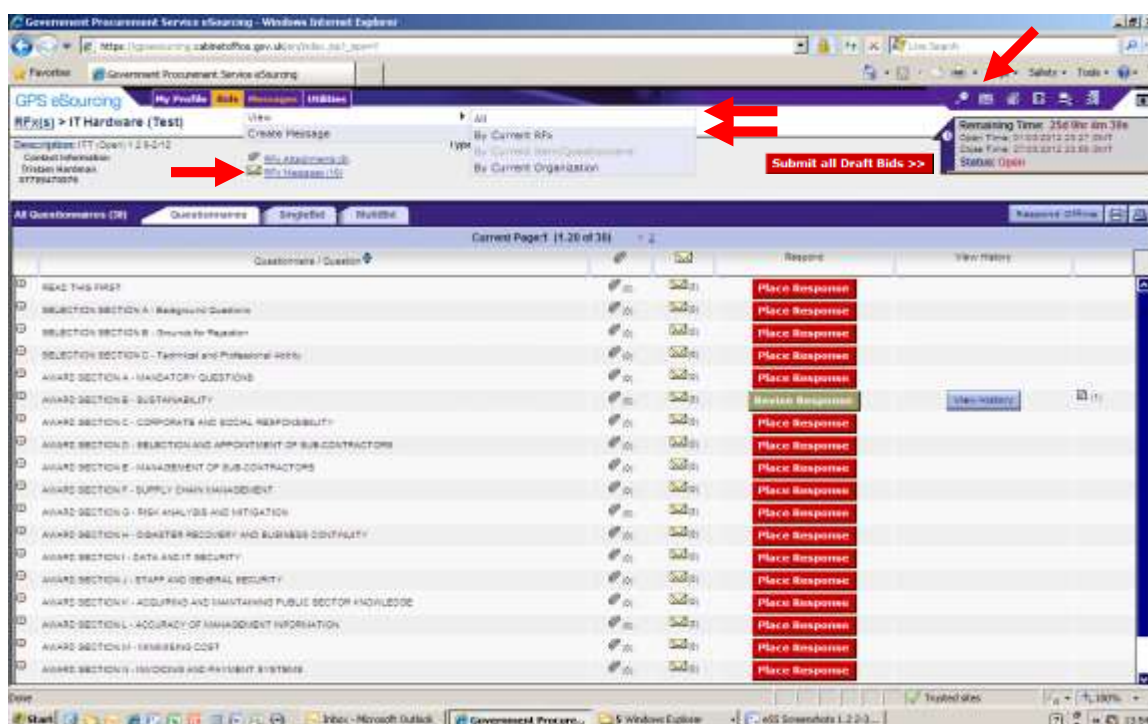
Government Procurement Service eSourcing - Windows Internet Explorer

https://gpsesourcing.cabinetoffice.gov.uk/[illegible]

Live Search

Favorites

Government Procurement Service eSourcing

Safety ▾ Tools ▾

GPS eSourcing

My Profile | Bids | Messages | Utilities

RFx(s) > IT Hardware (Test)

View

Create Message

All

By Current RFx

By Current Item/Questionnaire

By Current Organization

Description: ITT (Open) 1.2.3-2-12

Contact Information

Tristan Hardman

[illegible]

RFx Attachments (0)

RFx Messages (10)

Remaining Time: 25d 9hr 4m 38s

Open Time: 01/03/2012 23:37 GMT

Close Time: 27/03/2012 23:59 GMT

Status: Open

Submit all Draft Bids >>

All Questionnaires (38)

Questionnaires

SingleBid

MultiBid

Respond Offline

Current Page 1 (1-20 of 38) 2

| | Questionnaire / Question | | | Respond | View History |
|---|---|---|---|---|---|
| | READ THIS FIRST | (0) | (0) | Place Response | |
| | SELECTION SECTION A - Background Questions | (0) | (0) | Place Response | |
| | SELECTION SECTION B - Grounds for Rejection | (0) | (0) | Place Response | |
| | SELECTION SECTION C - Technical and Professional Ability | (0) | (0) | Place Response | |
| | AWARD SECTION A - MANDATORY QUESTIONS | (0) | (0) | Place Response | |
| | AWARD SECTION B - SUSTAINABILITY | (0) | (0) | Revise Response | View History (1) |
| | AWARD SECTION C - CORPORATE AND SOCIAL RESPONSIBILITY | (0) | (0) | Place Response | |
| | AWARD SECTION D - SELECTION AND APPOINTMENT OF SUB-CONTRACTORS | (0) | (0) | Place Response | |
| | AWARD SECTION E - MANAGEMENT OF SUB-CONTRACTORS | (0) | (0) | Place Response | |
| | AWARD SECTION F - SUPPLY CHAIN MANAGEMENT | (0) | (0) | Place Response | |
| | AWARD SECTION G - RISK ANALYSIS AND MITIGATION | (0) | (0) | Place Response | |
| | AWARD SECTION H - DISASTER RECOVERY AND BUSINESS CONTINUITY | (0) | (0) | Place Response | |
| | AWARD SECTION I - DATA AND IT SECURITY | (0) | (0) | Place Response | |
| | AWARD SECTION J - STAFF AND GENERAL SECURITY | (0) | (0) | Place Response | |
| | AWARD SECTION K - ACQUIRING AND MAINTAINING PUBLIC SECTOR KNOWLEDGE | (0) | (0) | Place Response | |
| | AWARD SECTION L - ACCURACY OF MANAGEMENT INFORMATION | (0) | (0) | Place Response | |
| | AWARD SECTION M - MINIMISING COST | (0) | (0) | Place Response | |
| | AWARD SECTION N - INVOICING AND PAYMENT SYSTEMS | (0) | (0) | Place Response | |

Done

Trusted sites

100%

Start

Inbox - Microsoft Outlook

Government Procure...

5 Windows Explorer

eSS Screenshots 1.2.2-3...